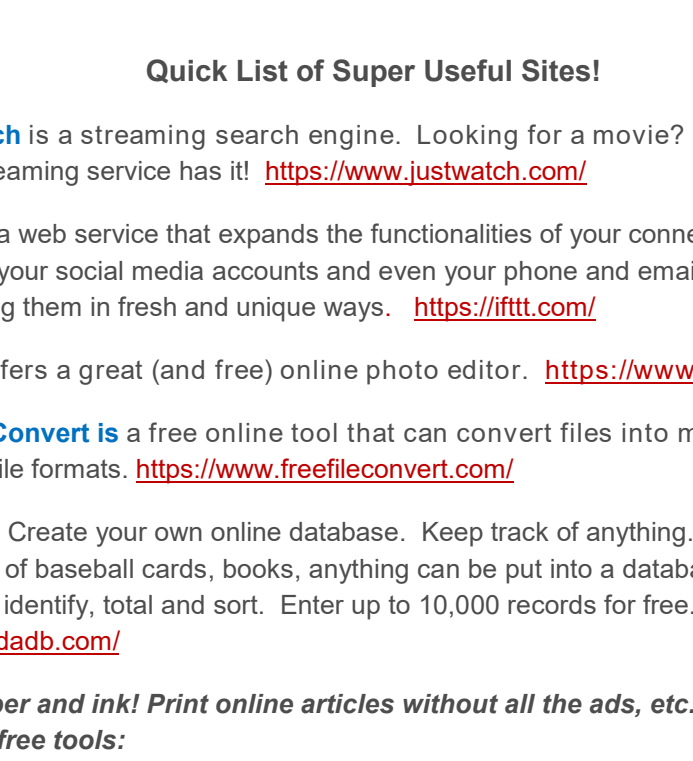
Quick List of Super Useful Sites!

ch is a streaming search engine. Looking for a movie? eaming service has it! https://www.justwatch.com/

a web service that expands the functionalities of your conne your social media accounts and even your phone and emai g them in fresh and unique ways. https://ifttt.com/

fers a great (and free) online photo editor. https://www

Convert is a free online tool that can convert files into m ile formats. https://www.freefileconvert.com/

Create your own online database. Keep track of anything. of baseball cards, books, anything can be put into a databa identify, total and sort. Enter up to 10,000 records for free. dadb.com/

per and ink! Print online articles without all the ads, etc. free tools: